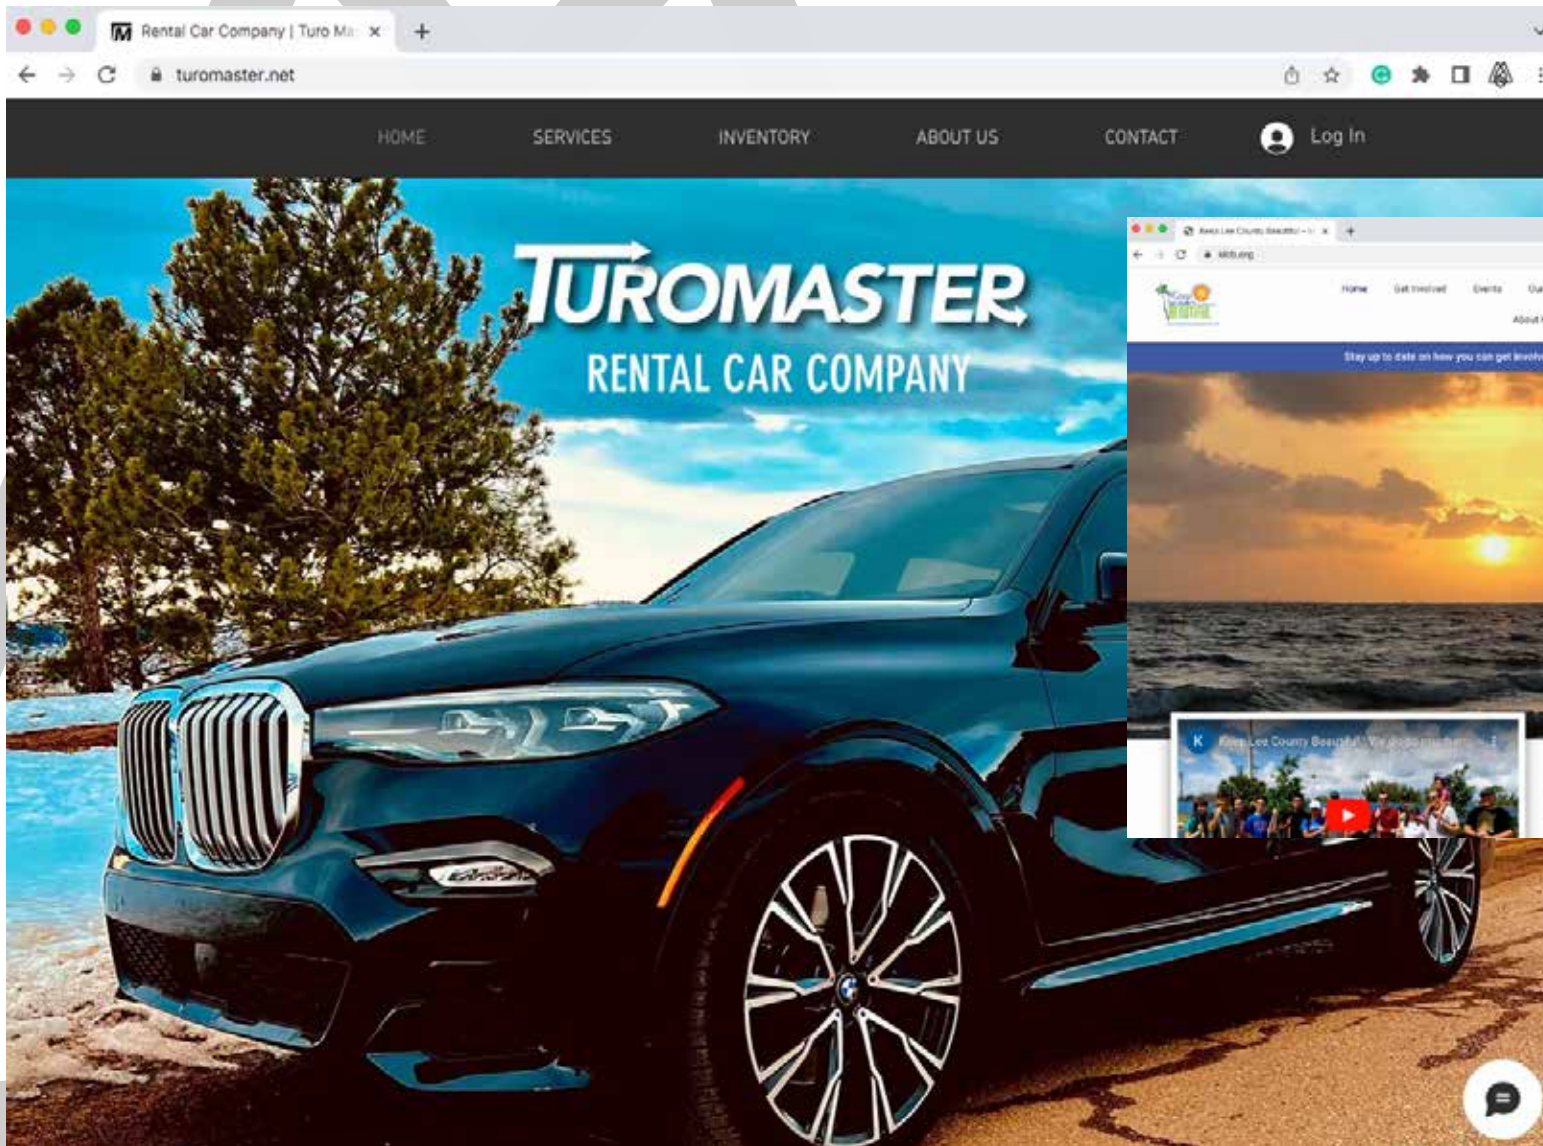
Rental Car Company | Turo Ma ×

turomaster.net

HOME SERVICES INVENTORY ABOUT US CONTACT Log In

TUROMASTER
RENTAL CAR COMPANY

Keep Lee County Beautiful

klcb.org

Home Get Involved Events Ou

About

Stay up to date on how you can get involv

Keep Lee County Beautiful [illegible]